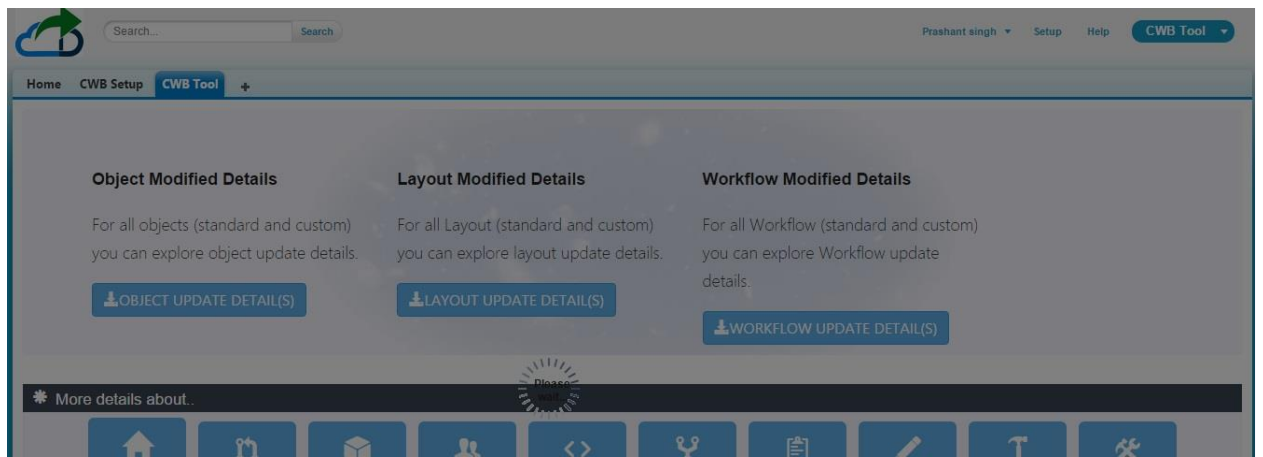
Search...
Search
Prashant singh ▾
Setup
Help
CWB Tool ▾

Home
CWB Setup
CWB Tool
+

Object Modified Details

For all objects (standard and custom) you can explore object update details.

OBJECT UPDATE DETAIL(S)

Layout Modified Details

For all Layout (standard and custom) you can explore layout update details.

LAYOUT UPDATE DETAIL(S)

Workflow Modified Details

For all Workflow (standard and custom) you can explore Workflow update details.

WORKFLOW UPDATE DETAIL(S)

Please wait

More details about..